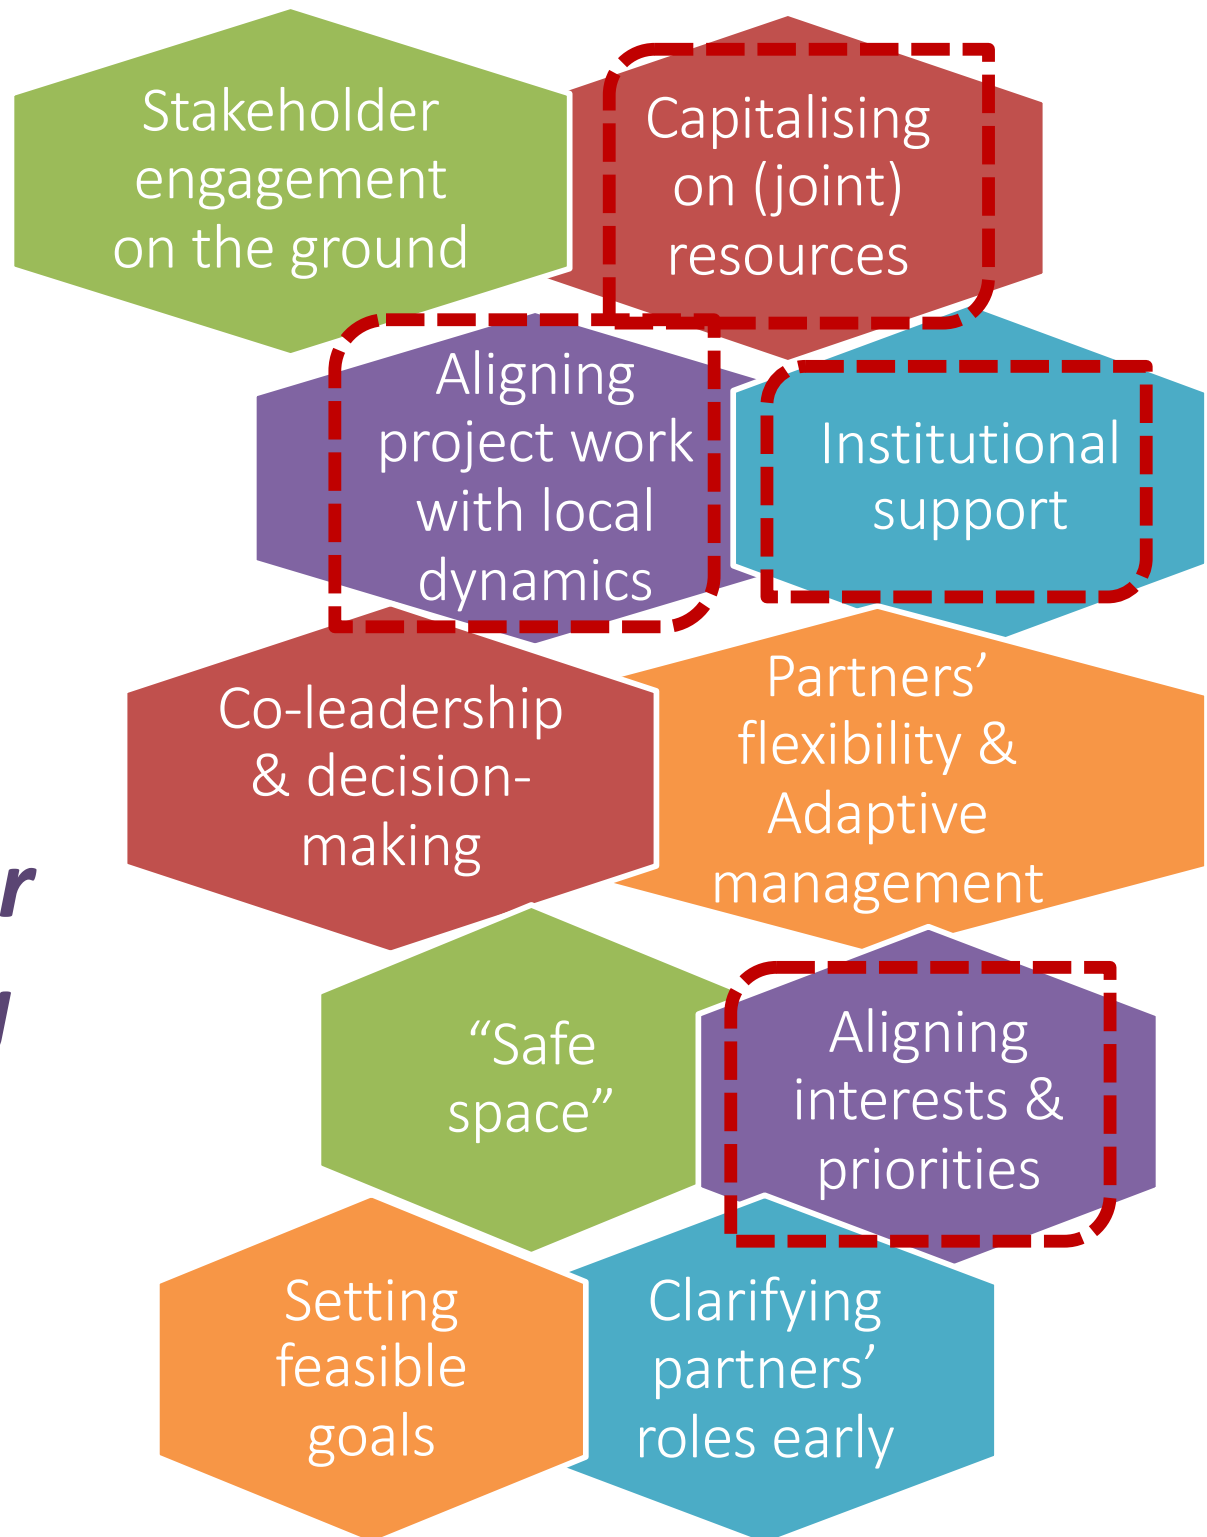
Stakeholder engagement on the ground

Capitalising on (joint) resources

Aligning project work with local dynamics

Institutional support

Co-leadership & decision-making

Partners' flexibility & Adaptive management

r

l

"Safe space"

Aligning interests & priorities

Setting feasible goals

Clarifying partners' roles early